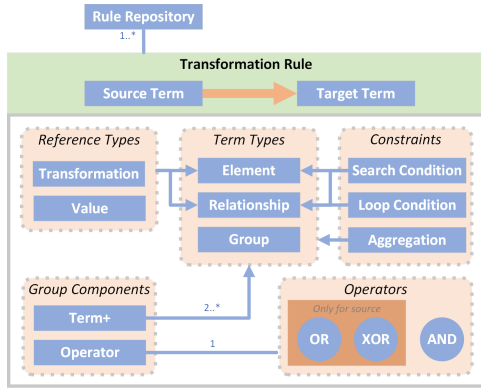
Rule Repository

1..*

Transformation Rule

Source Term

Target Term

Reference Types

Transformation

Value

Term Types

Element

Relationship

Group

Constraints

Search Condition

Loop Condition

Aggregation

Group Components

Term+

2..*

Operator

1

Operators

Only for source

OR

XOR

AND